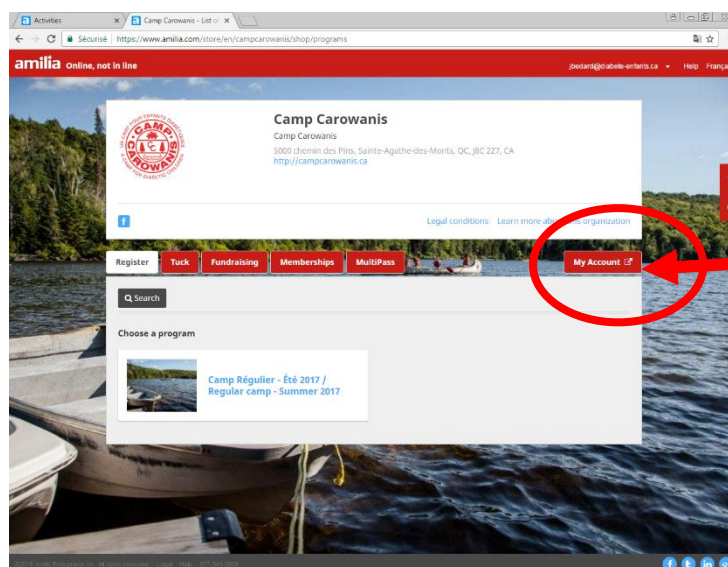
Activities
Camp Carowanis - List of
Sécurisé | https://www.amilia.com/store/en/campcarowanis/shop/programs

amilia Online, not in line
jbedard@diabete-enfants.ca Help Françai

CAMP CAROWANIS
UN CAMP POUR ENFANTS DIABÉTIQUES
A CAMP FOR DIABETIC CHILDREN

Camp Carowanis
Camp Carowanis
5000 chemin des Pins, Sainte-Agathe-des-Monts, QC, J8C 2Z7, CA
http://campcarowanis.ca

Legal conditions Learn more ab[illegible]is organization

Register Tuck Fundraising Memberships MultiPass My Account

Search

Choose a program

Camp Régulier - Été 2017 / Regular camp - Summer 2017

©2016 Amilia Enterprises Inc. All rights reserved. Legal Help 877-945-0004